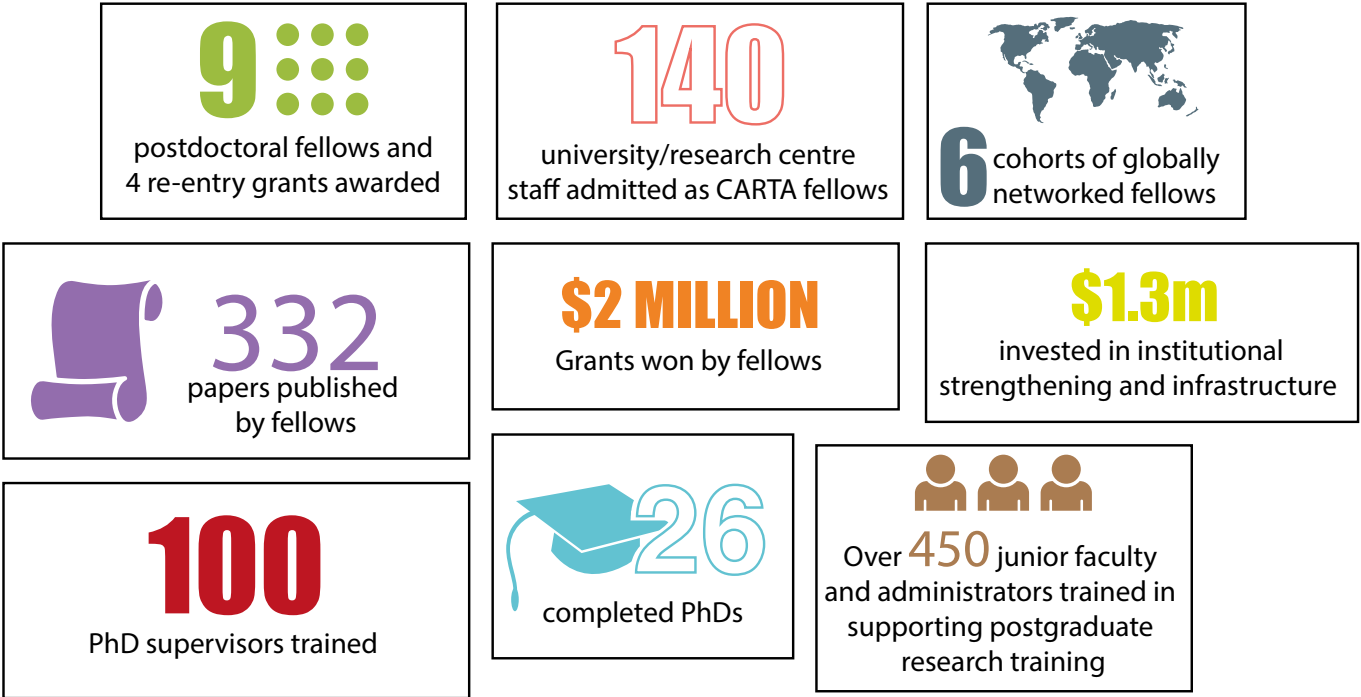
9

postdoctoral fellows and 4 re-entry grants awarded

140

university/research centre staff admitted as CARTA fellows

6 cohorts of globally networked fellows

332

papers published by fellows

$2 MILLION

Grants won by fellows

$1.3m

invested in institutional strengthening and infrastructure

100

PhD supervisors trained

26

completed PhDs

Over 450 junior faculty and administrators trained in supporting postgraduate research training